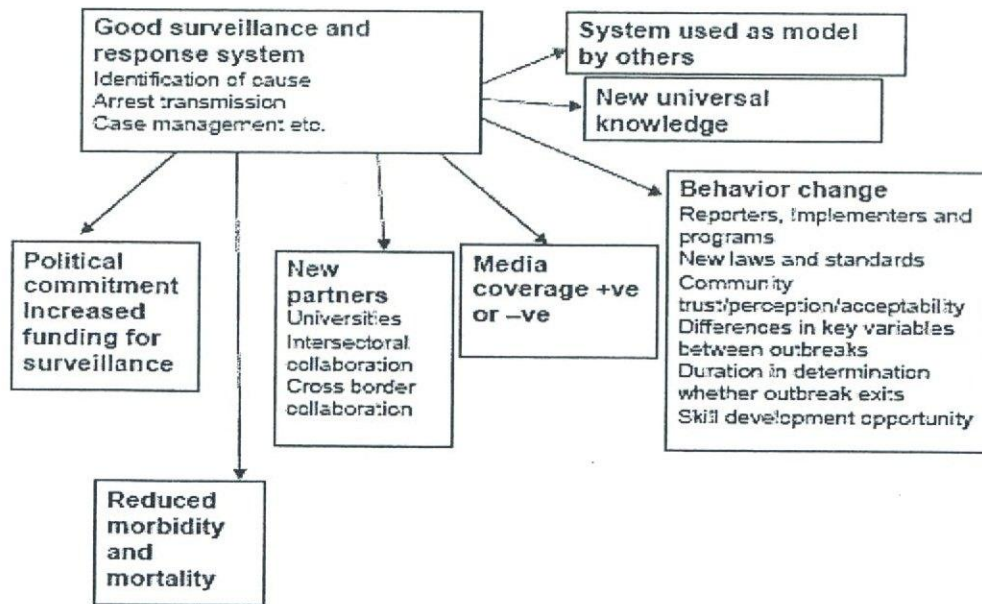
Good surveillance and response system
Identification of cause
Arrest transmission
Case management etc.

System used as model by others

New universal knowledge

Behavior change
Reporters, Implementers and programs
New laws and standards
Community trust/perception/acceptability
Differences in key variables between outbreaks
Duration in determination whether outbreak exits
Skill development opportunity

Political commitment Increased funding for surveillance

New partners
Universities
Intersectoral collaboration
Cross border collaboration

Media coverage +ve or –ve

Reduced morbidity and mortality